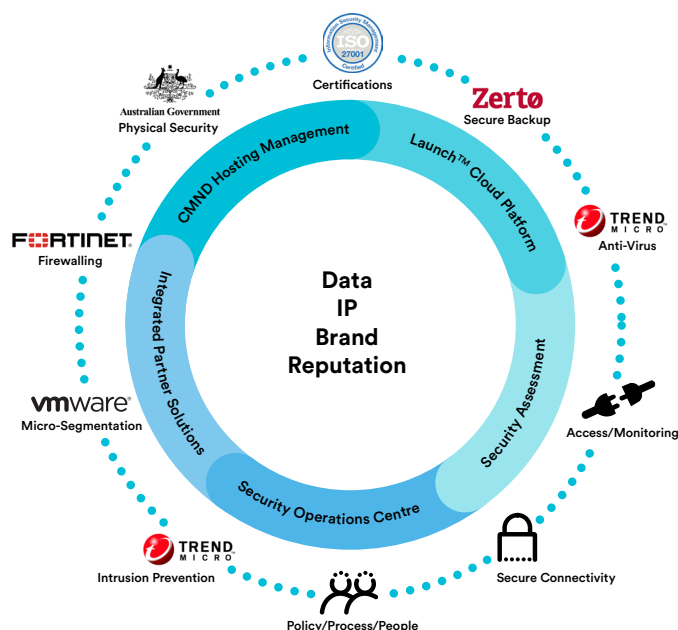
Information Security Management
ISO
27001
Certified
Certifications

Zertø
Secure Backup

TREND MICRO
Anti-Virus

Access/Monitoring

Secure Connectivity

Policy/Process/People

TREND MICRO
Intrusion Prevention

vmware
Micro-Segmentation

FORTINET
Firewalling

Australian Government
Physical Security

CMND Hosting Management
Launch™ Cloud Platform
Security Assessment
Security Operations Centre
Integrated Partner Solutions

Data
IP
Brand
Reputation